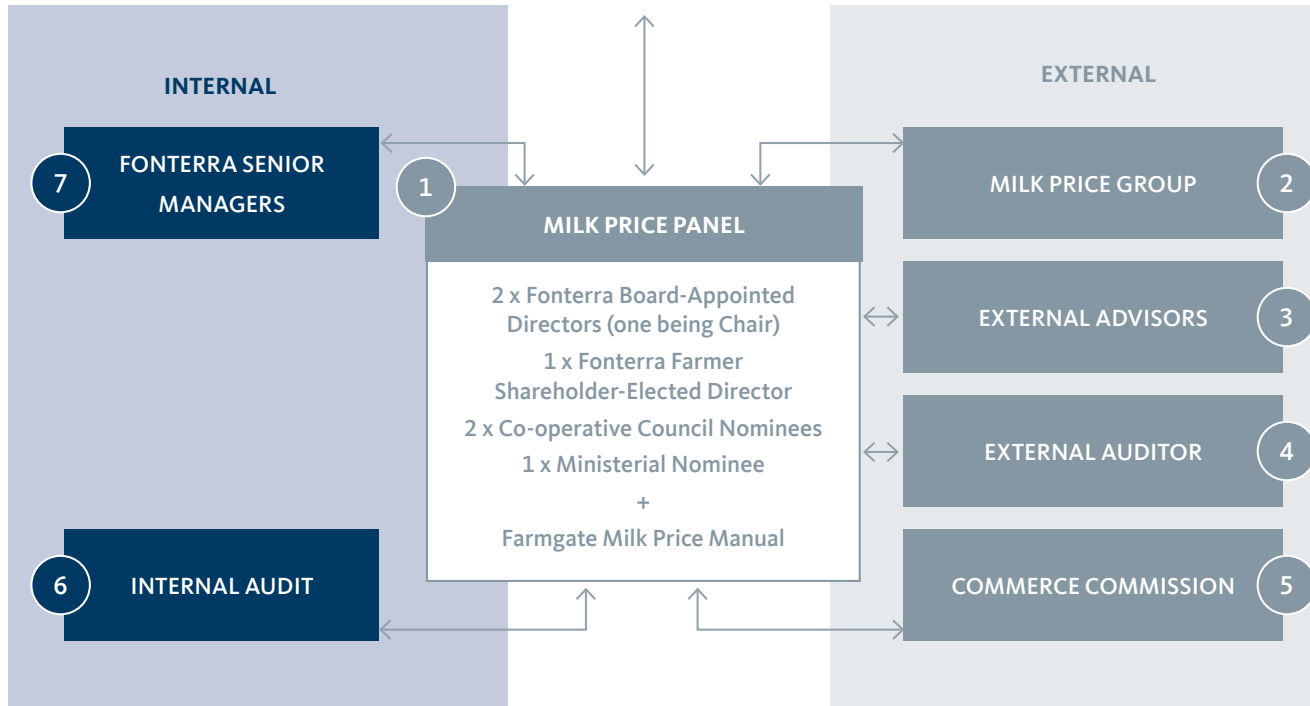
INTERNAL

EXTERNAL

7 FONTERRA SENIOR MANAGERS

1 MILK PRICE PANEL

2 x Fonterra Board-Appointed Directors (one being Chair)

1 x Fonterra Farmer Shareholder-Elected Director

2 x Co-operative Council Nominees

1 x Ministerial Nominee

+

Farmgate Milk Price Manual

MILK PRICE GROUP 2

EXTERNAL ADVISORS 3

EXTERNAL AUDITOR 4

6 INTERNAL AUDIT

COMMERCE COMMISSION 5